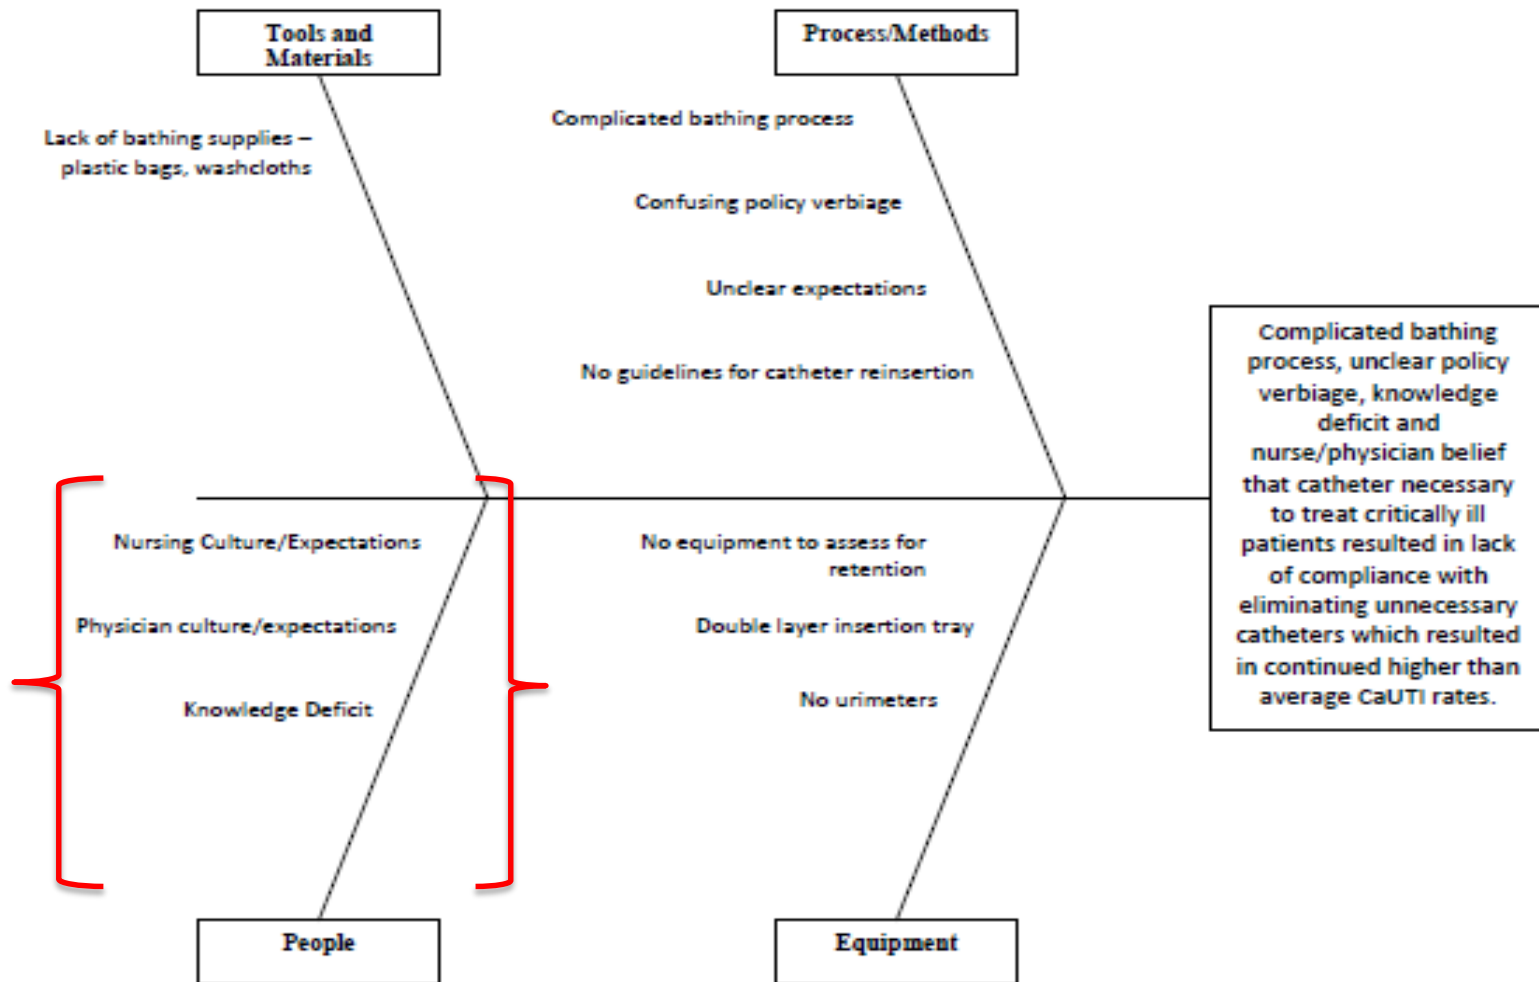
Tools and Materials

Lack of bathing supplies – plastic bags, washcloths

Process/Methods

Complicated bathing process

Confusing policy verbiage

Unclear expectations

No guidelines for catheter reinsertion

Complicated bathing process, unclear policy verbiage, knowledge deficit and nurse/physician belief that catheter necessary to treat critically ill patients resulted in lack of compliance with eliminating unnecessary catheters which resulted in continued higher than average CaUTI rates.

Nursing Culture/Expectations

Physician culture/expectations

Knowledge Deficit

People

No equipment to assess for retention

Double layer insertion tray

No urimeters

Equipment